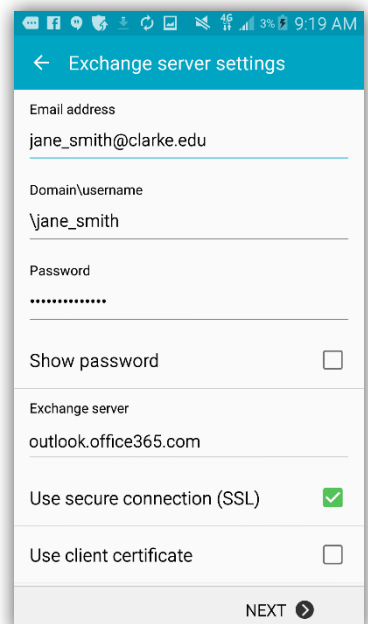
4G 3% 9:19 AM

Exchange server settings

Email address

jane_smith@clarke.edu

Domain\username

\jane_smith

Password

••••••••••••••

Show password

Exchange server

outlook.office365.com

Use secure connection (SSL)

Use client certificate

NEXT